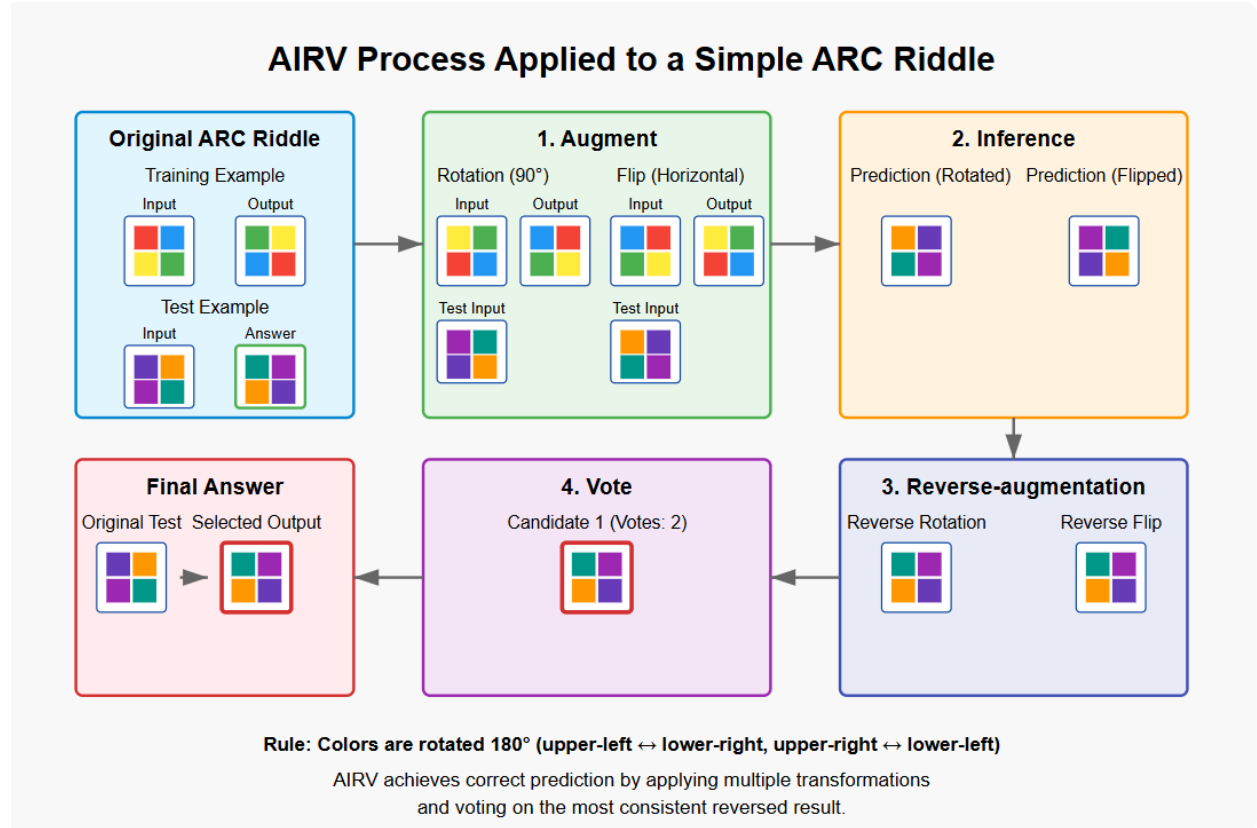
AIRV Process Applied to a Simple ARC Riddle

Original ARC Riddle

Training Example

Input

Output

Test Example

Input

Answer

1. Augment

Rotation (90°)

Input

Output

Flip (Horizontal)

Input

Output

Test Input

Test Input

2. Inference

Prediction (Rotated)

Prediction (Flipped)

3. Reverse-augmentation

Reverse Rotation

Reverse Flip

4. Vote

Candidate 1 (Votes: 2)

Final Answer

Original Test

Selected Output

Rule: Colors are rotated 180° (upper-left ↔ lower-right, upper-right ↔ lower-left)

AIRV achieves correct prediction by applying multiple transformations and voting on the most consistent reversed result.